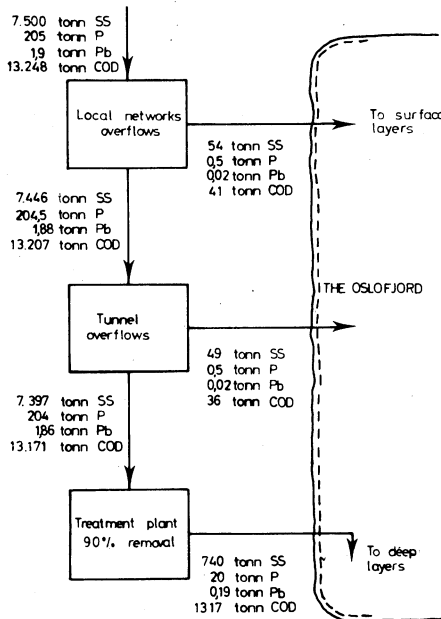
7.500 tonn SS
205 tonn P
1,9 tonn Pb
13.248 tonn COD

Local networks overflows

To surfac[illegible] layers

54 tonn SS
0,5 tonn P
0,02 tonn Pb
41 tonn COD

7.446 tonn SS
204,5 tonn P
1,88 tonn Pb
13.207 tonn COD

THE OSLOFJORD

Tunnel overflows

49 tonn SS
0,5 tonn P
0,02 tonn Pb
36 tonn COD

7.397 tonn SS
204 tonn P
1,86 tonn Pb
13.171 tonn COD

Treatment plant 90% removal

To deep layers

740 tonn SS
20 tonn P
0,19 tonn Pb
1317 tonn COD